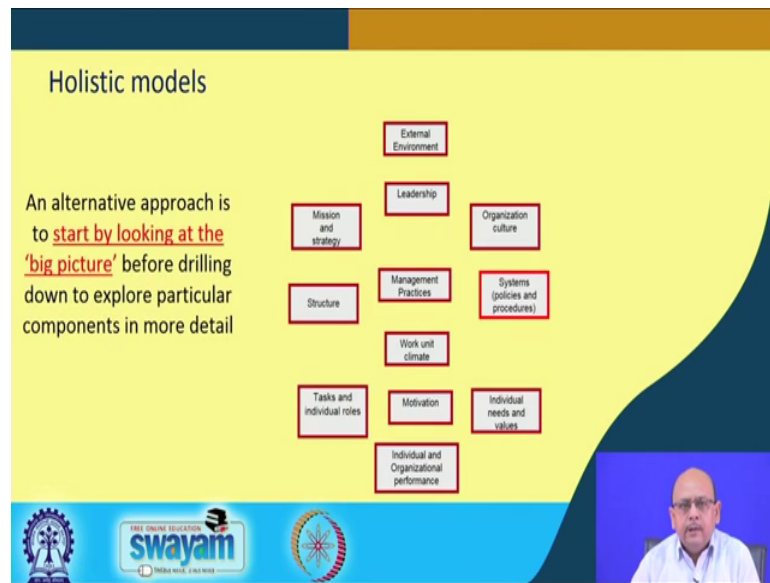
Holistic models

An alternative approach is to start by looking at the 'big picture' before drilling down to explore particular components in more detail

External Environment

Leadership

Mission and strategy

Organization culture

Management Practices

Structure

Systems (policies and procedures)

Work unit climate

Tasks and individual roles

Motivation

Individual needs and values

Individual and Organizational performance

FREE ONLINE EDUCATION
swayam